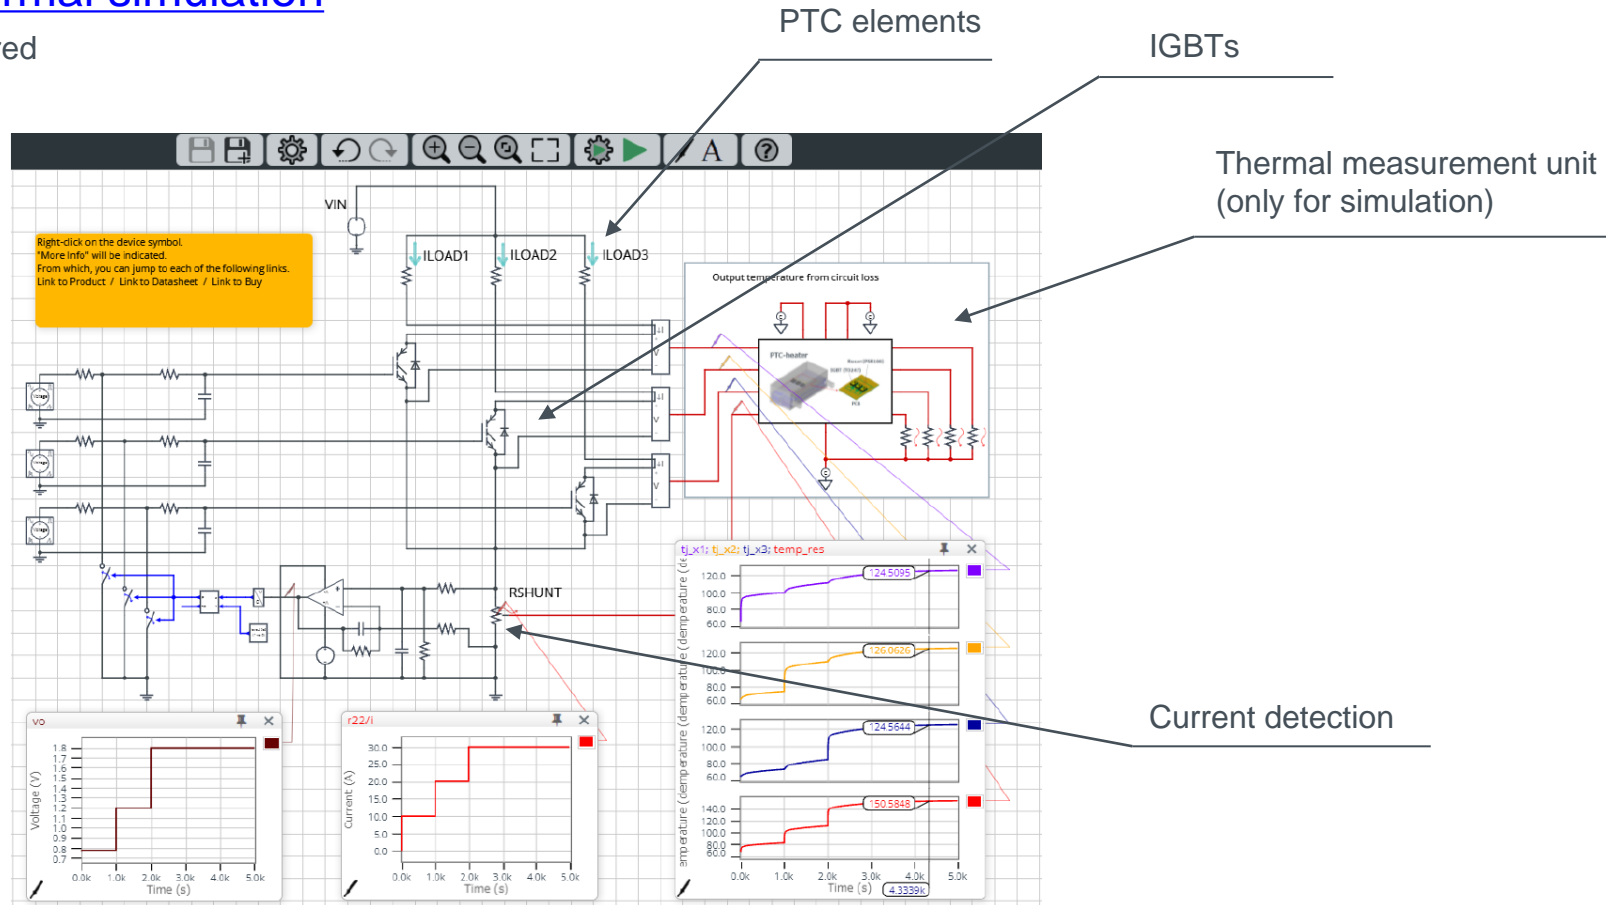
rmal simulation

red

PTC elements

IGBTs

Thermal measurement unit (only for simulation)

Current detection

VIN

Right-click on the device symbol.
"More Info" will be indicated.
From which, you can jump to each of the following links.
Link to Product / Link to Datasheet / Link to Buy

ILOAD1

ILOAD2

ILOAD3

Output temperature from circuit loss

PTC-heater

RSHUNT

tj_x1; tj_x2; tj_x3; temp_res

124.5095

126.0626

124.5644

150.5848

Time (s)

4.3339k

vo

Voltage (V)

Time (s)

r22/i

Current (A)

Time (s)

| 0.0k | 1.0k | 2.0k | 3.0k | 4.0k | 5.0k |
|---|---|---|---|---|---|